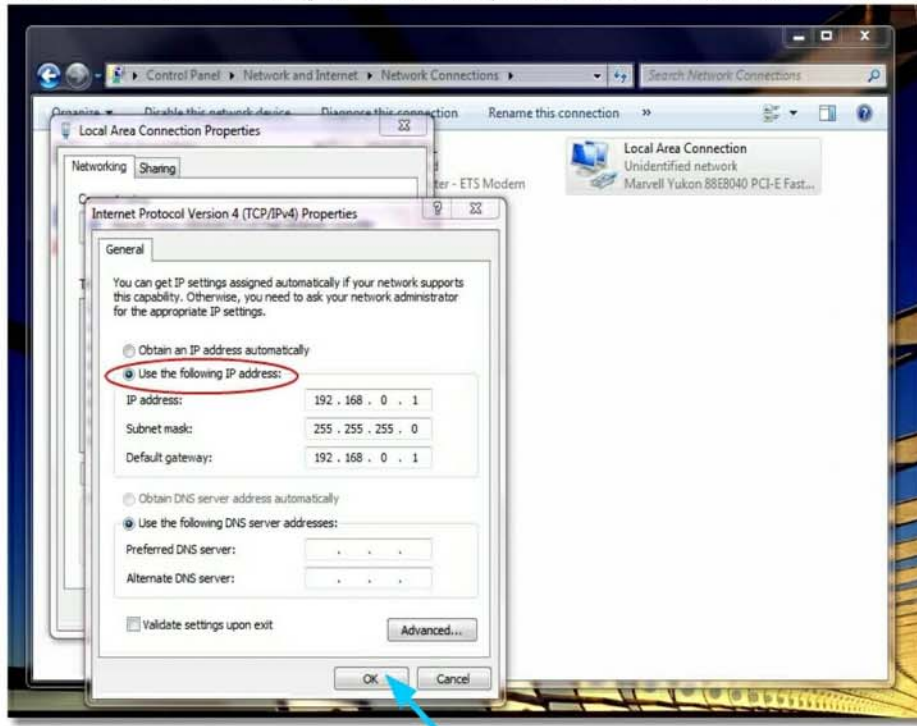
Control Panel ▸ Network and Internet ▸ Network Connections ▸

Search Network Connections

Organize ▾ Disable this network device Diagnose this connection Rename this connection »

Local Area Connection Properties

Networking Sharing

ter - ETS Modem

Local Area Connection
Unidentified network
Marvell Yukon 88E8040 PCI-E Fast...

Internet Protocol Version 4 (TCP/IPv4) Properties

General

You can get IP settings assigned automatically if your network supports this capability. Otherwise, you need to ask your network administrator for the appropriate IP settings.

Obtain an IP address automatically

Use the following IP address:

IP address: 192 . 168 . 0 . 1

Subnet mask: 255 . 255 . 255 . 0

Default gateway: 192 . 168 . 0 . 1

Obtain DNS server address automatically

Use the following DNS server addresses:

Preferred DNS server: . . .

Alternate DNS server: . . .

Validate settings upon exit

Advanced...

OK

Cancel